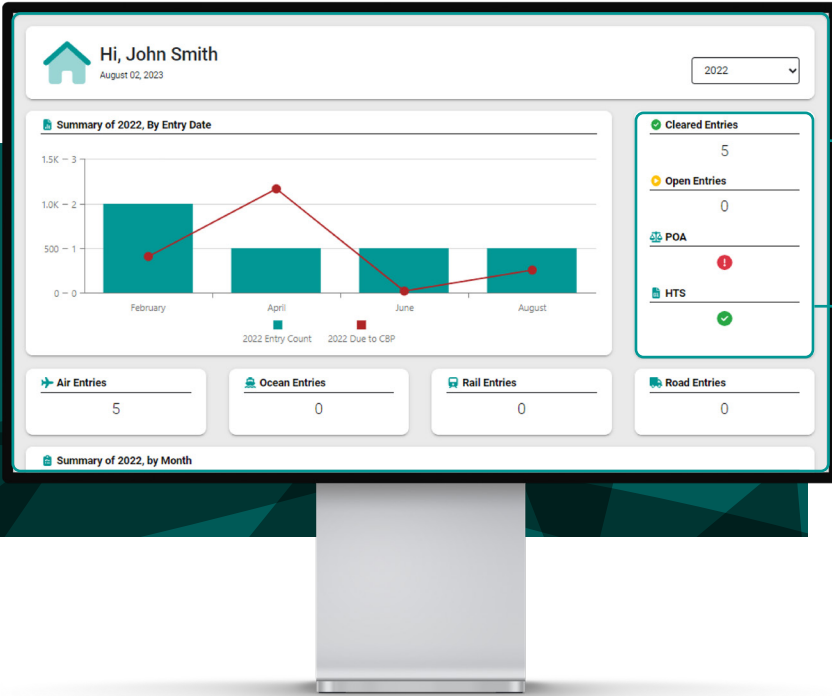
Hi, John Smith
August 02, 2023

2022

Summary of 2022, By Entry Date

1.5K – 3
1.0K – 2
500 – 1
0 – 0

February
April
June
August

2022 Entry Count
2022 Due to CBP

Cleared Entries
5
Open Entries
0
POA
HTS

Air Entries
5
Ocean Entries
0
Rail Entries
0
Road Entries
0

Summary of 2022, by Month